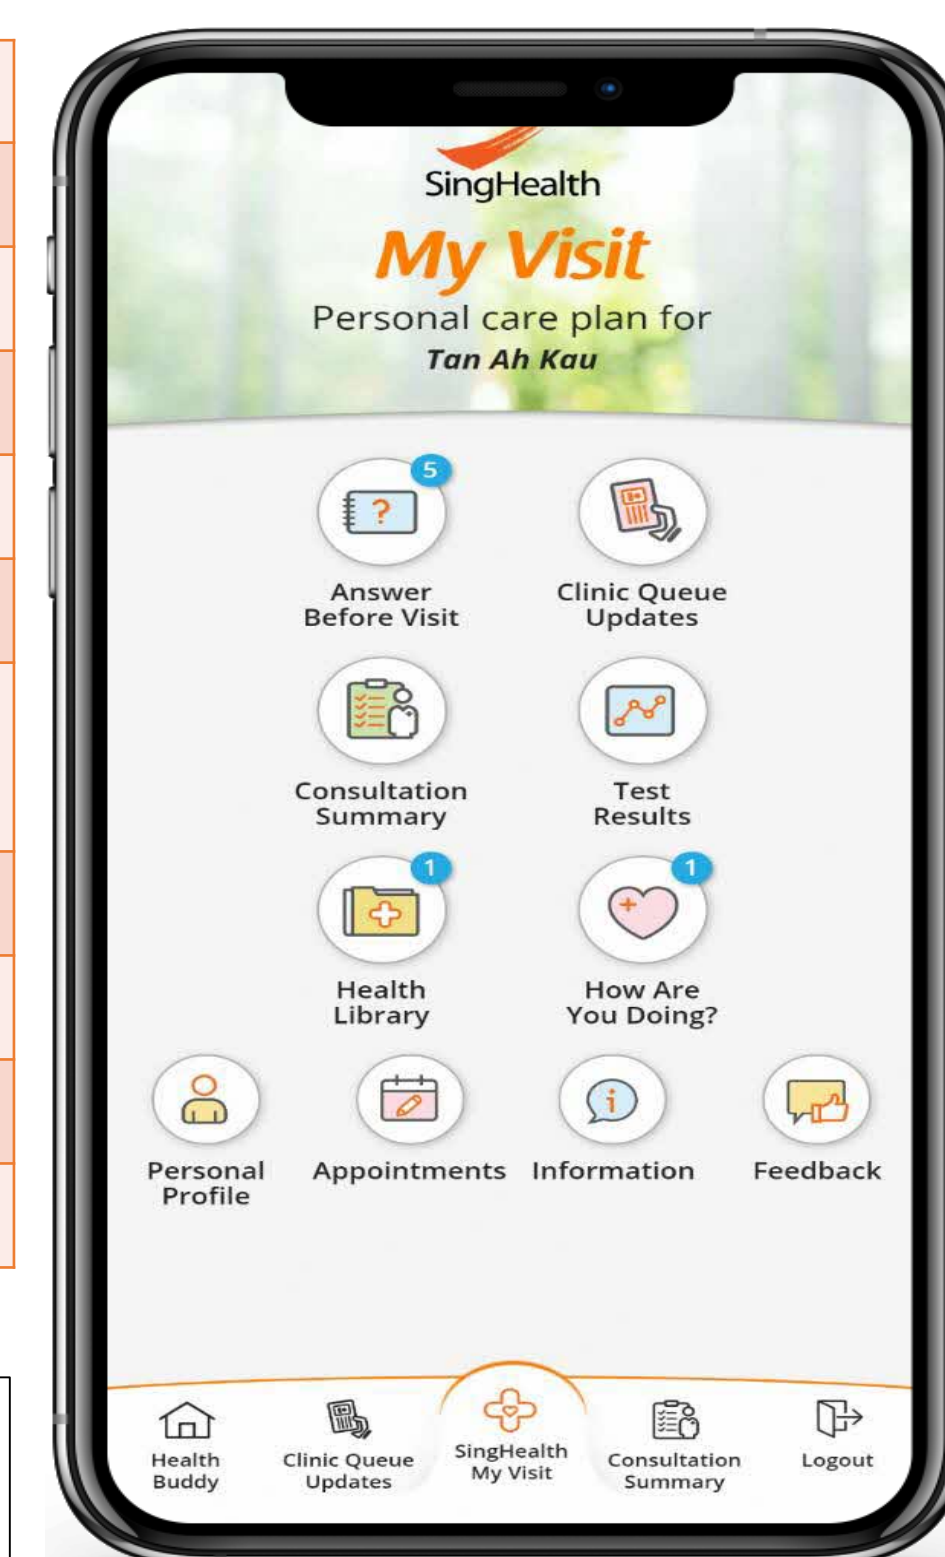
SingHealth

My Visit

Personal care plan for
Tan Ah Kau

5
Answer Before Visit

Clinic Queue Updates

Consultation Summary

Test Results

1
Health Library

1
How Are You Doing?

Personal Profile

Appointments

Information

Feedback

Health Buddy

Clinic Queue Updates

SingHealth My Visit

Consultation Summary

Logout